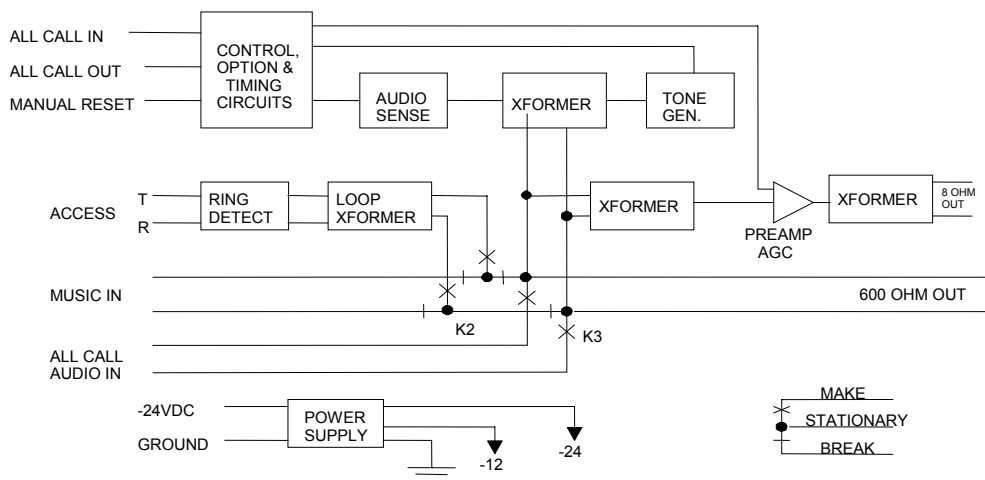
ALL CALL IN
ALL CALL OUT
MANUAL RESET

CONTROL, OPTION & TIMING CIRCUITS

AUDIO SENSE

XFORMER

TONE GEN.

ACCESS
T
R

RING DETECT

LOOP XFORMER

XFORMER

PREAMP AGC

XFORMER

8 OHM OUT

MUSIC IN

600 OHM OUT

K2

K3

ALL CALL AUDIO IN

-24VDC
GROUND

POWER SUPPLY

-12

-24

MAKE
STATIONARY
BREAK